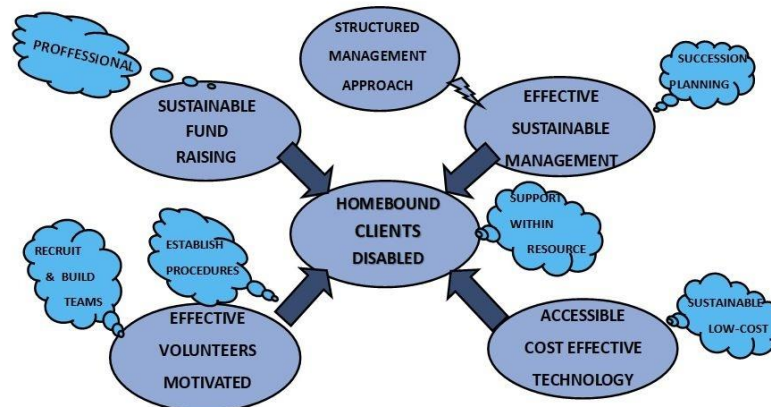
PROFFESSIONAL

STRUCTURED MANAGEMENT APPROACH

SUCCESSION PLANNING

SUSTAINABLE FUND RAISING

EFFECTIVE SUSTAINABLE MANAGEMENT

HOMEBOUND CLIENTS DISABLED

SUPPORT WITHIN RESOURCE

RECRUIT & BUILD TEAMS

ESTABLISH PROCEDURES

SUSTAINABLE LOW-COST

EFFECTIVE VOLUNTEERS MOTIVATED

ACCESSIBLE COST EFFECTIVE TECHNOLOGY